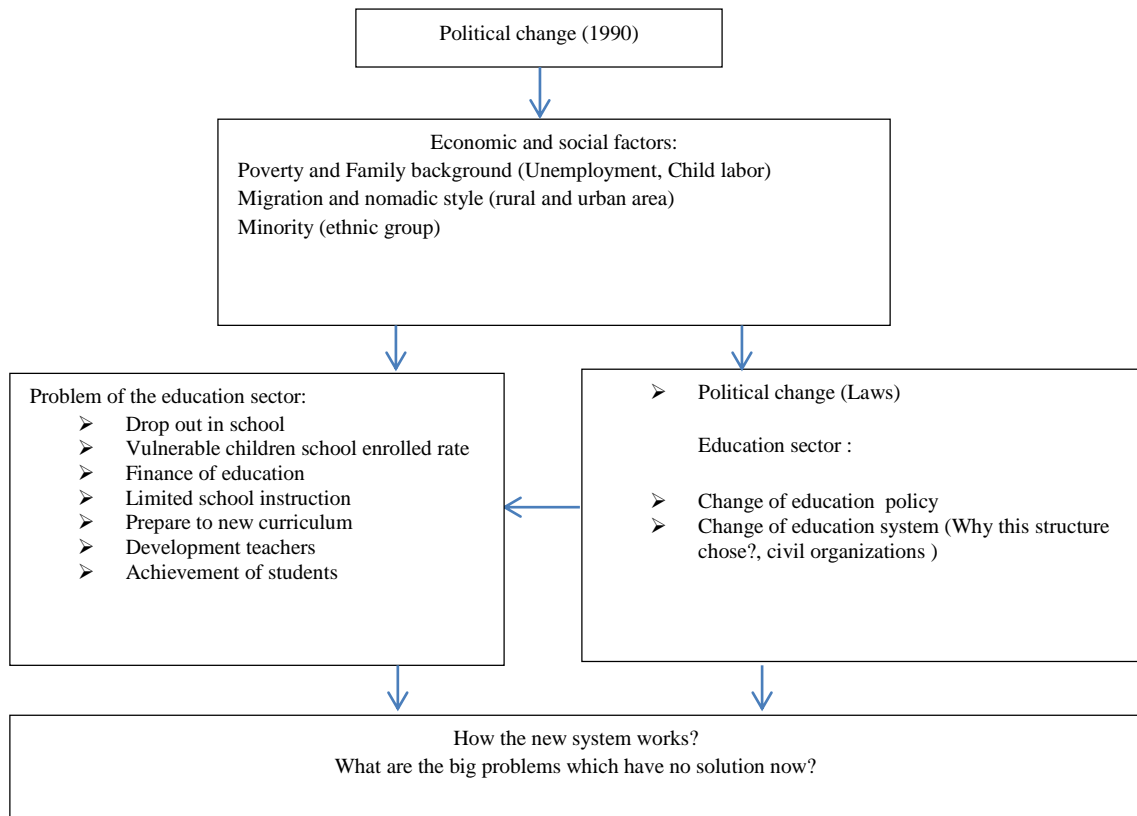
Political change (1990)

Economic and social factors:
Poverty and Family background (Unemployment, Child labor)
Migration and nomadic style (rural and urban area)
Minority (ethnic group)

Problem of the education sector:
➢ Drop out in school
➢ Vulnerable children school enrolled rate
➢ Finance of education
➢ Limited school instruction
➢ Prepare to new curriculum
➢ Development teachers
➢ Achievement of students

➢ Political change (Laws)

Education sector :

➢ Change of education policy
➢ Change of education system (Why this structure chose?, civil organizations )

How the new system works?
What are the big problems which have no solution now?